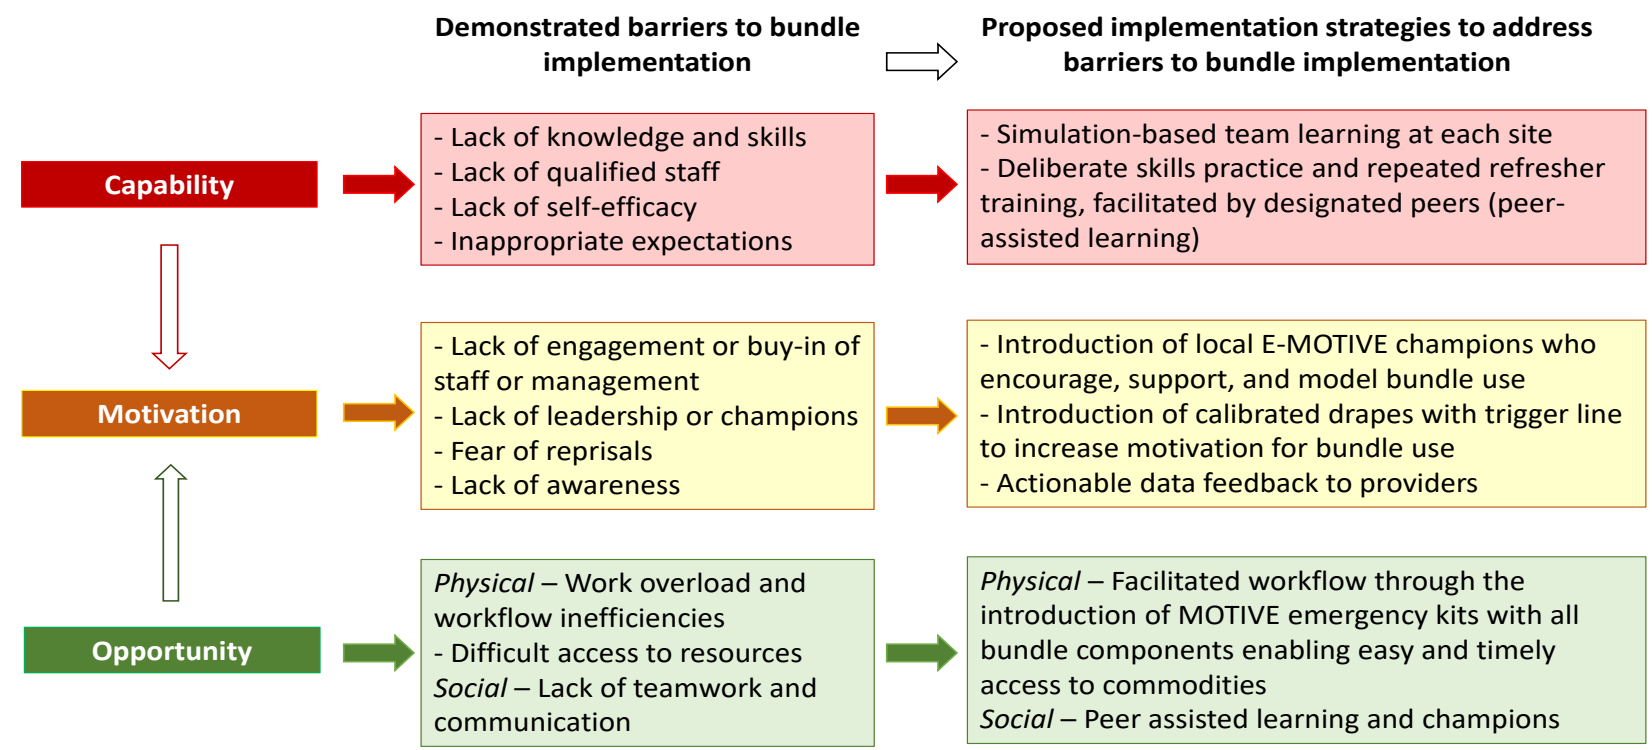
Demonstrated barriers to bundle implementation

Proposed implementation strategies to address barriers to bundle implementation

Capability

- Lack of knowledge and skills
- Lack of qualified staff
- Lack of self-efficacy
- Inappropriate expectations

- Simulation-based team learning at each site
- Deliberate skills practice and repeated refresher training, facilitated by designated peers (peer-assisted learning)

Motivation

- Lack of engagement or buy-in of staff or management
- Lack of leadership or champions
- Fear of reprisals
- Lack of awareness

- Introduction of local E-MOTIVE champions who encourage, support, and model bundle use
- Introduction of calibrated drapes with trigger line to increase motivation for bundle use
- Actionable data feedback to providers

Opportunity

*Physical* – Work overload and workflow inefficiencies
- Difficult access to resources
*Social* – Lack of teamwork and communication

*Physical* – Facilitated workflow through the introduction of MOTIVE emergency kits with all bundle components enabling easy and timely access to commodities
*Social* – Peer assisted learning and champions